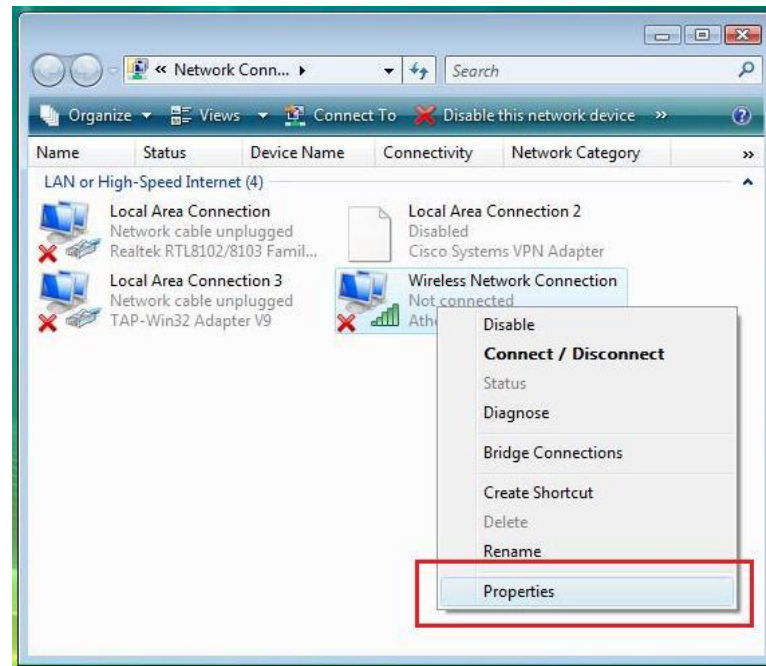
« Network Conn... ▸

Search

Organize ▾ Views ▾ Connect To Disable this network device »

| Name | Status | Device Name | Connectivity | Network Category | » |
|---|---|---|---|---|---|

LAN or High-Speed Internet (4)

Local Area Connection
Network cable unplugged
Realtek RTL8102/8103 Famil...

Local Area Connection 2
Disabled
Cisco Systems VPN Adapter

Local Area Connection 3
Network cable unplugged
TAP-Win32 Adapter V9

Wireless Network Connection
Not connected
Athe

Disable
Connect / Disconnect
Status
Diagnose
Bridge Connections
Create Shortcut
Delete
Rename
Properties